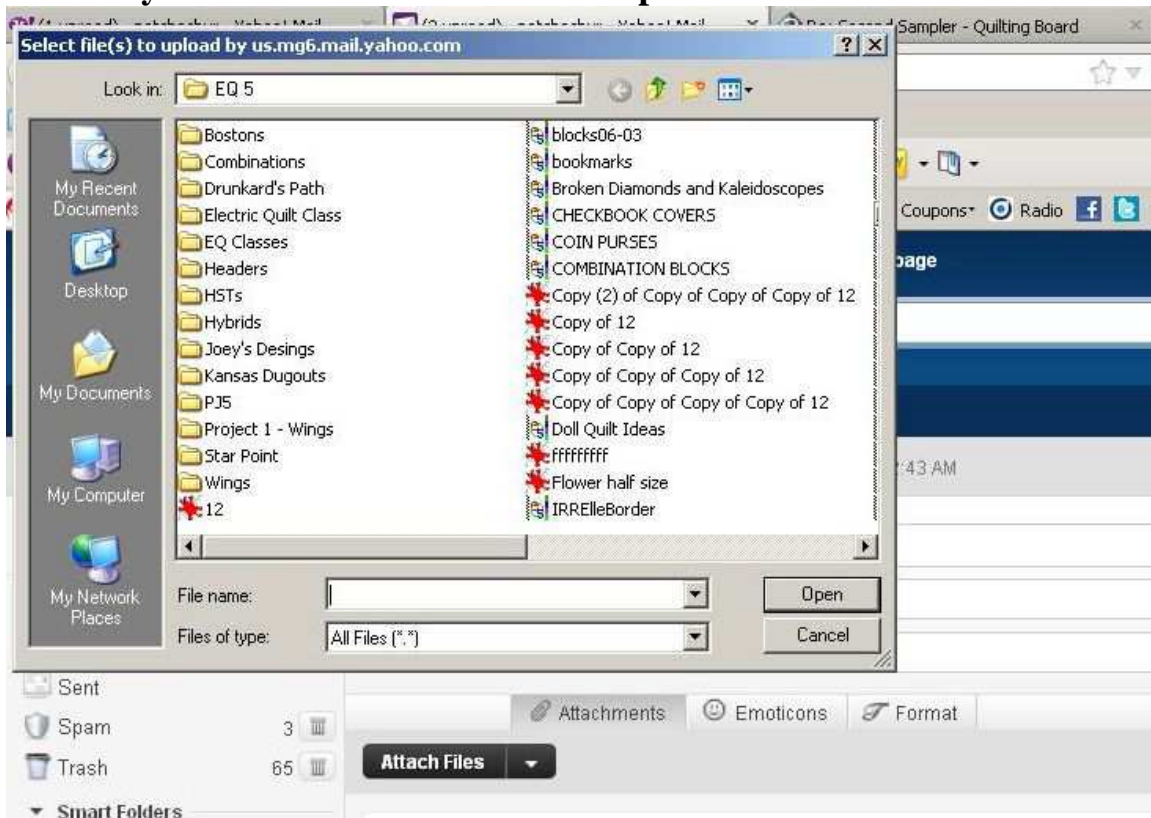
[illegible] - Yahoo! Mail
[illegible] - Yahoo! Mail
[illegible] Sampler - Quilting Board

Select file(s) to upload by us.mg6.mail.yahoo.com
?
X

Look in: EQ 5

My Recent Documents
Desktop
My Documents
My Computer
My Network Places

Bostons
Combinations
Drunkard's Path
Electric Quilt Class
EQ Classes
Headers
HSTs
Hybrids
Joey's Desings
Kansas Dugouts
PJ5
Project 1 - Wings
Star Point
Wings
12

blocks06-03
bookmarks
Broken Diamonds and Kaleidoscopes
CHECKBOOK COVERS
COIN PURSES
COMBINATION BLOCKS
Copy (2) of Copy of Copy of Copy of 12
Copy of 12
Copy of Copy of 12
Copy of Copy of Copy of 12
Copy of Copy of Copy of Copy of 12
Doll Quilt Ideas
ffffffff
Flower half size
IRRElleBorder

File name:
Open
Files of type: All Files (*.*)
Cancel

Coupons
Radio
page
:43 AM

Sent
Spam 3
Trash 65
Smart Folders

Attachments
Emoticons
Format
Attach Files